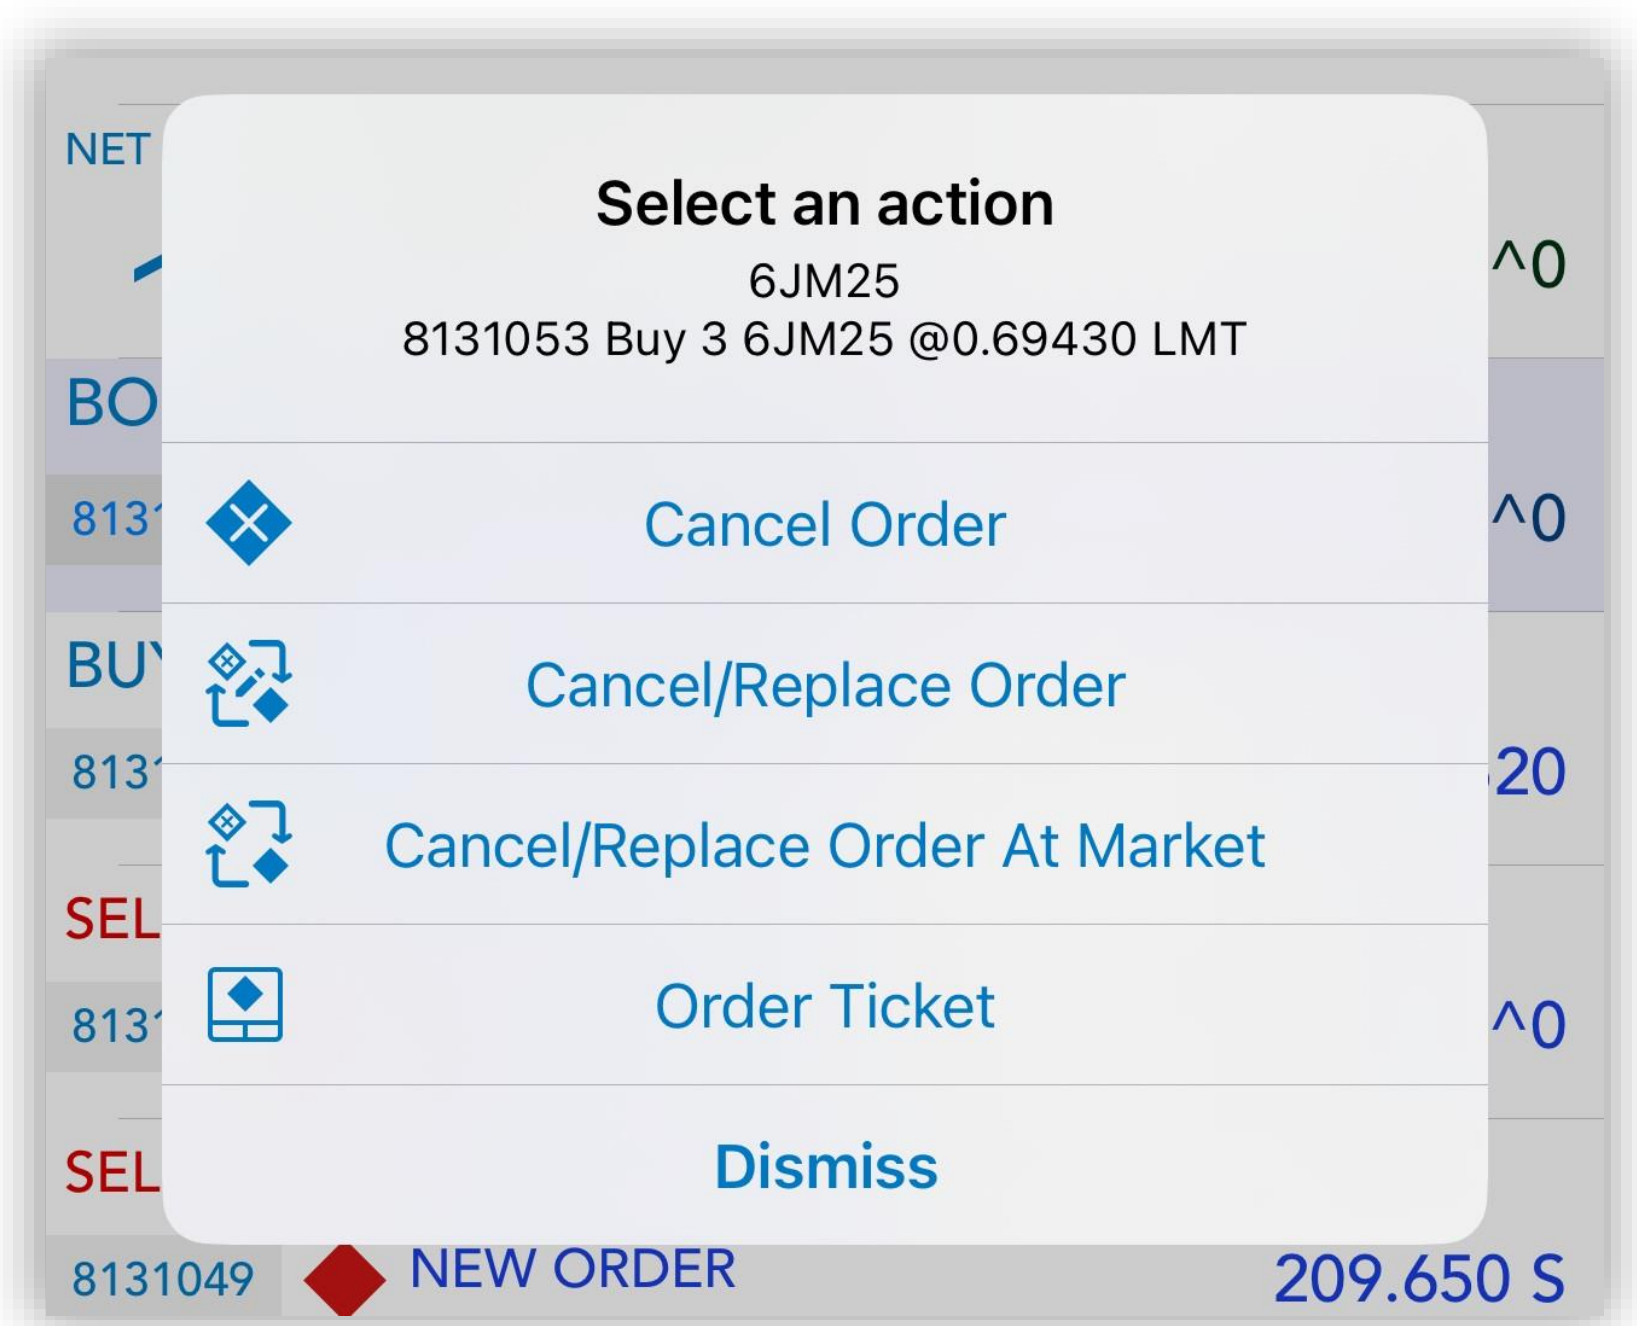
NET

BO

813

BU

813

SEL

813

SEL

^0

^0

20

^0

Select an action

6JM25

8131053 Buy 3 6JM25 @0.69430 LMT

Cancel Order

Cancel/Replace Order

Cancel/Replace Order At Market

Order Ticket

Dismiss

8131049 NEW ORDER 209.650 S